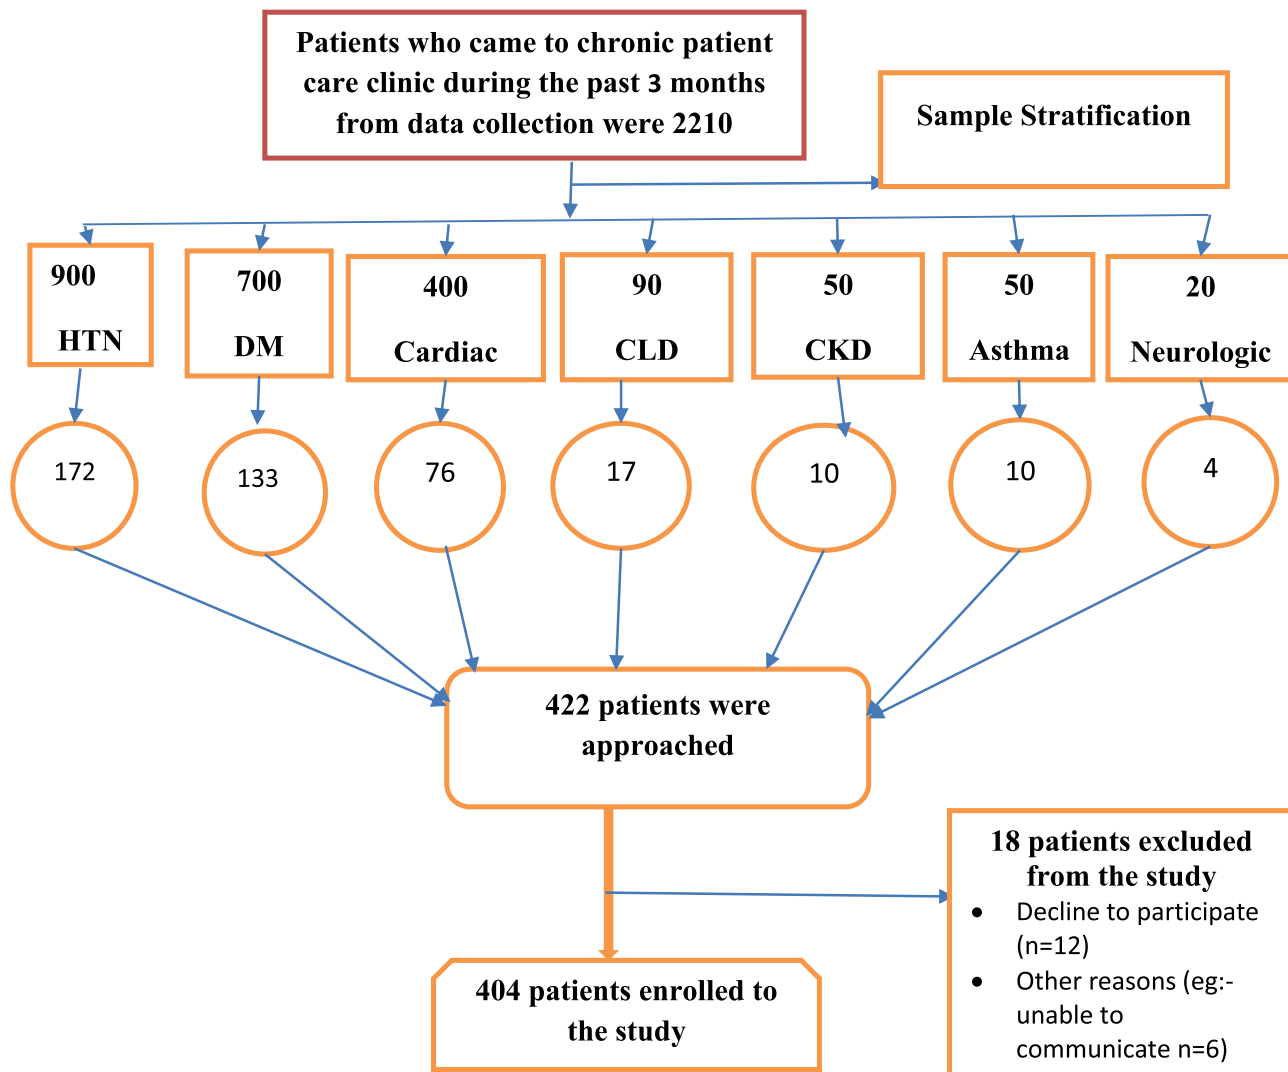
Patients who came to chronic patient care clinic during the past 3 months from data collection were 2210

Sample Stratification

900
HTN

700
DM

400
Cardiac

90
CLD

50
CKD

50
Asthma

20
Neurologic

172

133

76

17

10

10

4

422 patients were approached

18 patients excluded from the study
- Decline to participate (n=12)
- Other reasons (eg:- unable to communicate n=6)

404 patients enrolled to the study